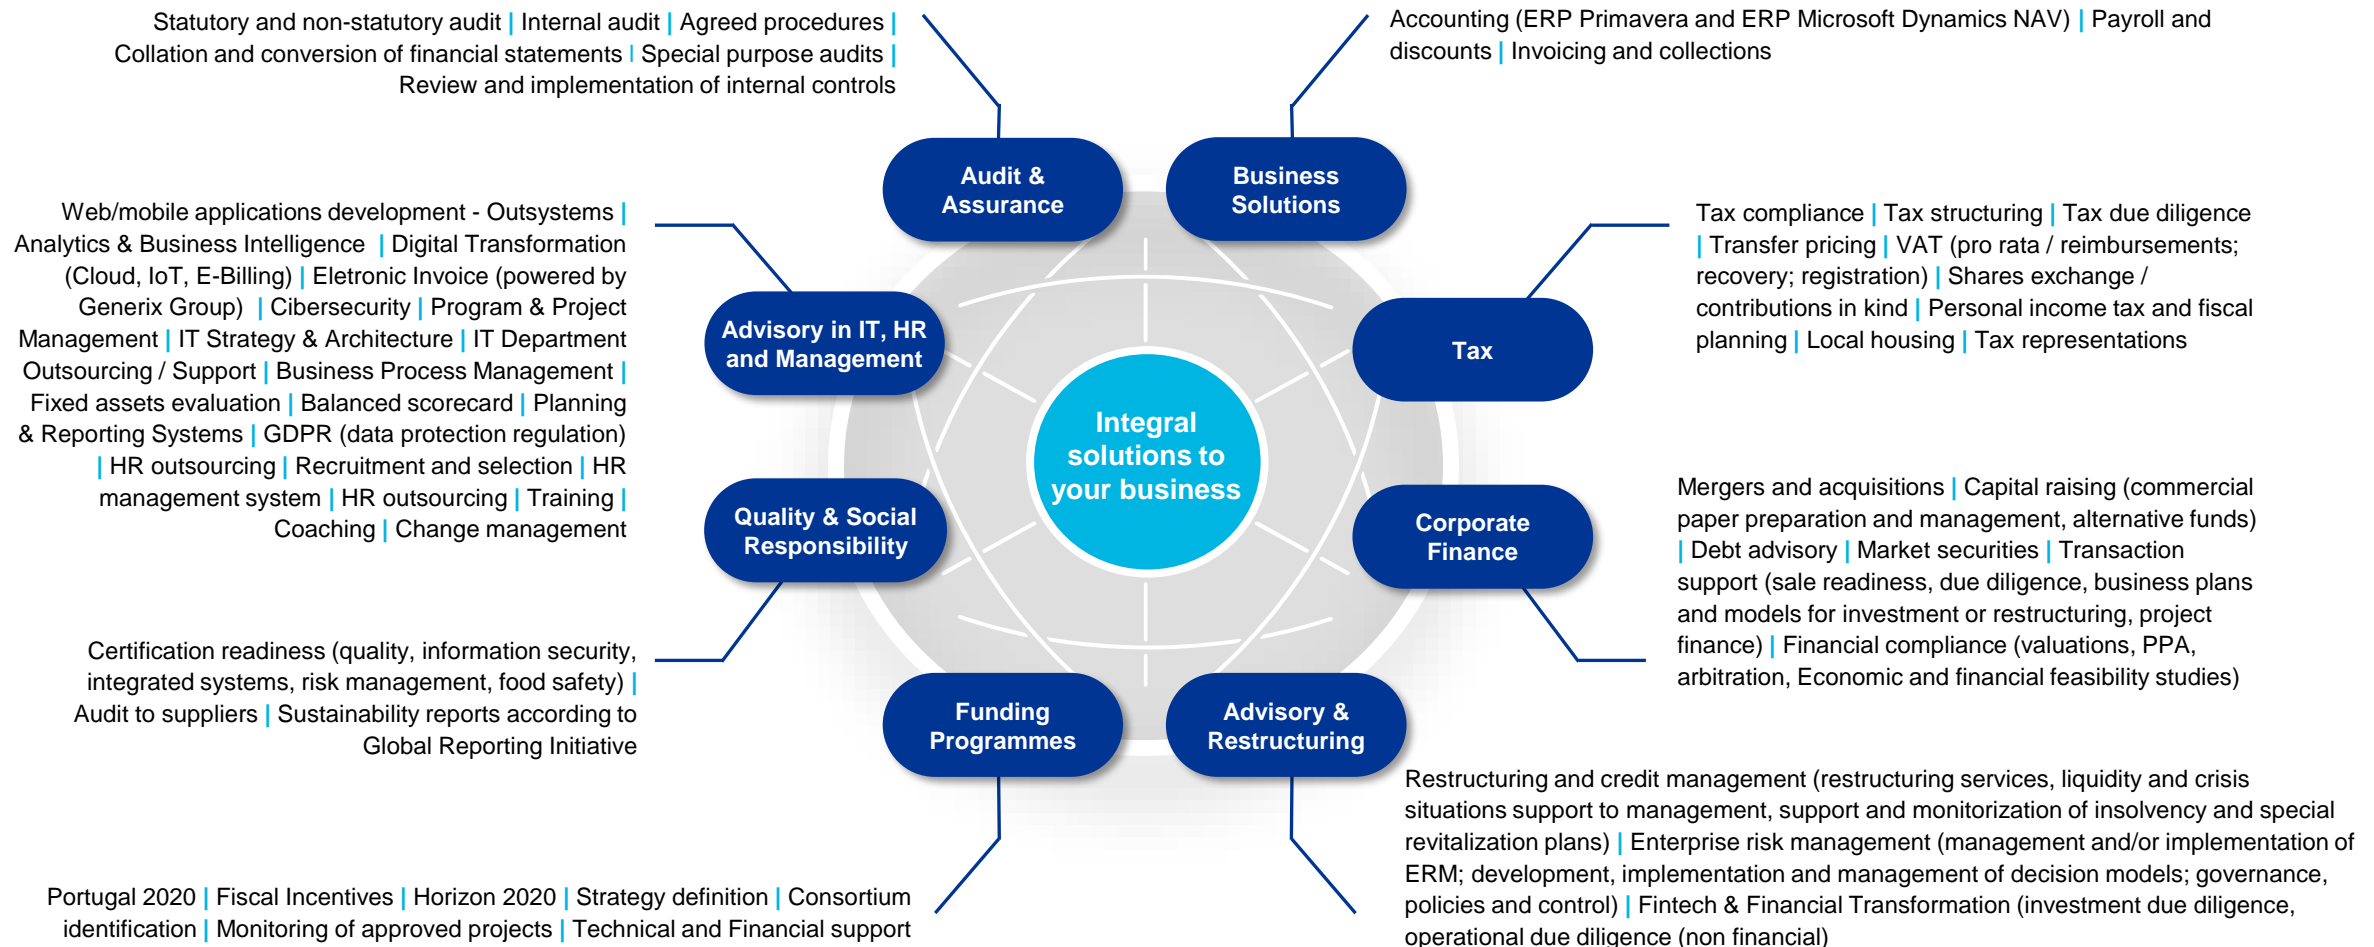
Statutory and non-statutory audit | Internal audit | Agreed procedures | Collation and conversion of financial statements | Special purpose audits | Review and implementation of internal controls

Accounting (ERP Primavera and ERP Microsoft Dynamics NAV) | Payroll and discounts | Invoicing and collections

Audit & Assurance

Business Solutions

Web/mobile applications development - Outsystems | Analytics & Business Intelligence | Digital Transformation (Cloud, IoT, E-Billing) | Eletronic Invoice (powered by Generix Group) | Cibersecurity | Program & Project Management | IT Strategy & Architecture | IT Department Outsourcing / Support | Business Process Management | Fixed assets evaluation | Balanced scorecard | Planning & Reporting Systems | GDPR (data protection regulation) | HR outsourcing | Recruitment and selection | HR management system | HR outsourcing | Training | Coaching | Change management

Tax compliance | Tax structuring | Tax due diligence | Transfer pricing | VAT (pro rata / reimbursements; recovery; registration) | Shares exchange / contributions in kind | Personal income tax and fiscal planning | Local housing | Tax representations

Advisory in IT, HR and Management

Tax

Integral solutions to your business

Quality & Social Responsibility

Corporate Finance

Mergers and acquisitions | Capital raising (commercial paper preparation and management, alternative funds) | Debt advisory | Market securities | Transaction support (sale readiness, due diligence, business plans and models for investment or restructuring, project finance) | Financial compliance (valuations, PPA, arbitration, Economic and financial feasibility studies)

Certification readiness (quality, information security, integrated systems, risk management, food safety) | Audit to suppliers | Sustainability reports according to Global Reporting Initiative

Funding Programmes

Advisory & Restructuring

Restructuring and credit management (restructuring services, liquidity and crisis situations support to management, support and monitorization of insolvency and special revitalization plans) | Enterprise risk management (management and/or implementation of ERM; development, implementation and management of decision models; governance, policies and control) | Fintech & Financial Transformation (investment due diligence, operational due diligence (non financial)

Portugal 2020 | Fiscal Incentives | Horizon 2020 | Strategy definition | Consortium identification | Monitoring of approved projects | Technical and Financial support